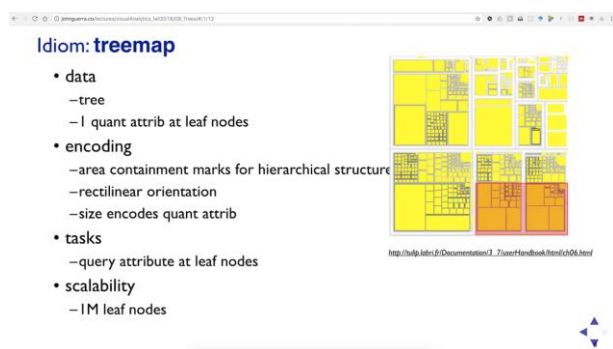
johnguerra.co/lectures/visualAnalytics_fall2018/08_Trees/#1/13

Idiom: **treemap**

• data
 –tree
 –1 quant attrib at leaf nodes
• encoding
 –area containment marks for hierarchical structure
 –rectilinear orientation
 –size encodes quant attrib
• tasks
 –query attribute at leaf nodes
• scalability
 –1M leaf nodes

http://tulip.labri.fr/Documentation/3_7/userHandbook/html/ch06.html